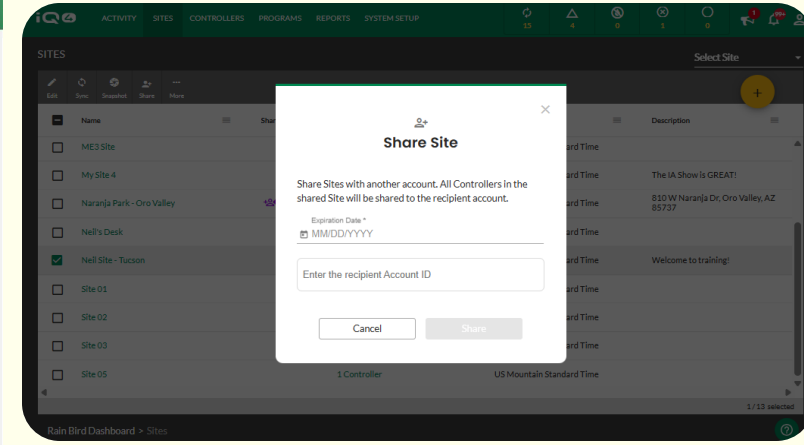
iQ ACTIVITY SITES CONTROLLERS PROGRAMS REPORTS SYSTEM SETUP

15 4 0 1 0

SITES

Select Site

Edit Sync Snapshot Share More

Name

Shar

Description

ME3 Site

ard Time

My Site 4

ard Time

The IA Show is GREAT!

Naranja Park - Oro Valley

ard Time

810 W Naranja Dr, Oro Valley, AZ 85737

Neil's Desk

ard Time

Neil Site - Tucson

ard Time

Welcome to training!

Site 01

ard Time

Site 02

ard Time

Site 03

ard Time

Site 05

1 Controller

US Mountain Standard Time

1 / 13 selected

Rain Bird Dashboard > Sites

Share Site

Share Sites with another account. All Controllers in the shared Site will be shared to the recipient account.

Expiration Date *

MM/DD/YYYY

Enter the recipient Account ID

Cancel

Share